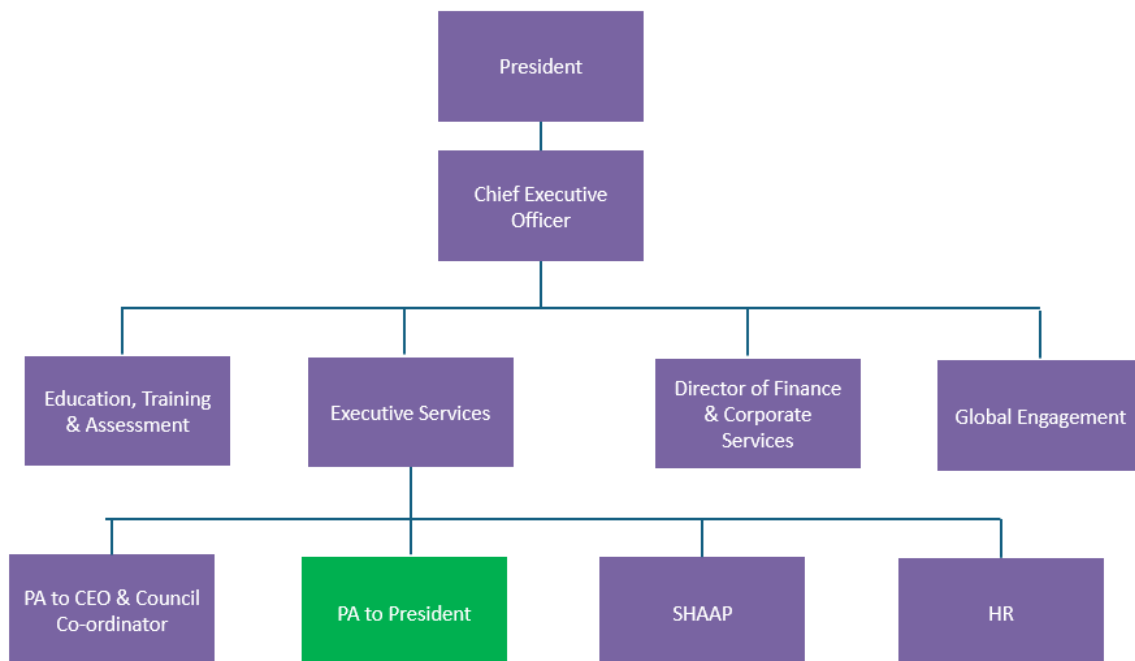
President

Chief Executive Officer

Education, Training & Assessment

Executive Services

Director of Finance & Corporate Services

Global Engagement

PA to CEO & Council Co-ordinator

PA to President

SHAAP

HR